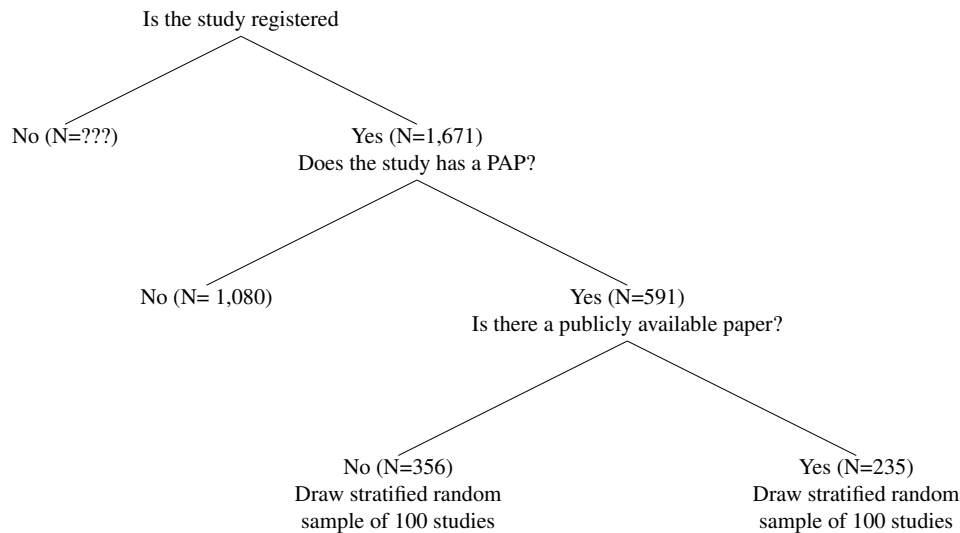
Is the study registered

No (N=???)

Yes (N=1,671)
Does the study has a PAP?

No (N= 1,080)

Yes (N=591)
Is there a publicly available paper?

No (N=356)
Draw stratified random sample of 100 studies

Yes (N=235)
Draw stratified random sample of 100 studies